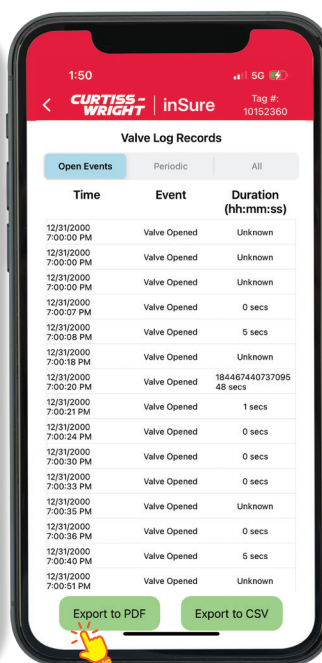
1:50 5G

< CURTISS-WRIGHT | inSure Tag #: 10152360

Valve Log Records

Open Events Periodic All

| Time | Event | Duration (hh:mm:ss) |
|---|---|---|
| 12/31/2000 7:00:00 PM | Valve Opened | Unknown |
| 12/31/2000 7:00:00 PM | Valve Opened | Unknown |
| 12/31/2000 7:00:00 PM | Valve Opened | Unknown |
| 12/31/2000 7:00:07 PM | Valve Opened | 0 secs |
| 12/31/2000 7:00:08 PM | Valve Opened | 5 secs |
| 12/31/2000 7:00:18 PM | Valve Opened | Unknown |
| 12/31/2000 7:00:20 PM | Valve Opened | 18446744073709548 secs |
| 12/31/2000 7:00:21 PM | Valve Opened | 1 secs |
| 12/31/2000 7:00:24 PM | Valve Opened | 0 secs |
| 12/31/2000 7:00:30 PM | Valve Opened | 0 secs |
| 12/31/2000 7:00:33 PM | Valve Opened | 0 secs |
| 12/31/2000 7:00:35 PM | Valve Opened | Unknown |
| 12/31/2000 7:00:36 PM | Valve Opened | 0 secs |
| 12/31/2000 7:00:40 PM | Valve Opened | 5 secs |
| 12/31/2000 7:00:51 PM | Valve Opened | Unknown |

Export to PDF Export to CSV